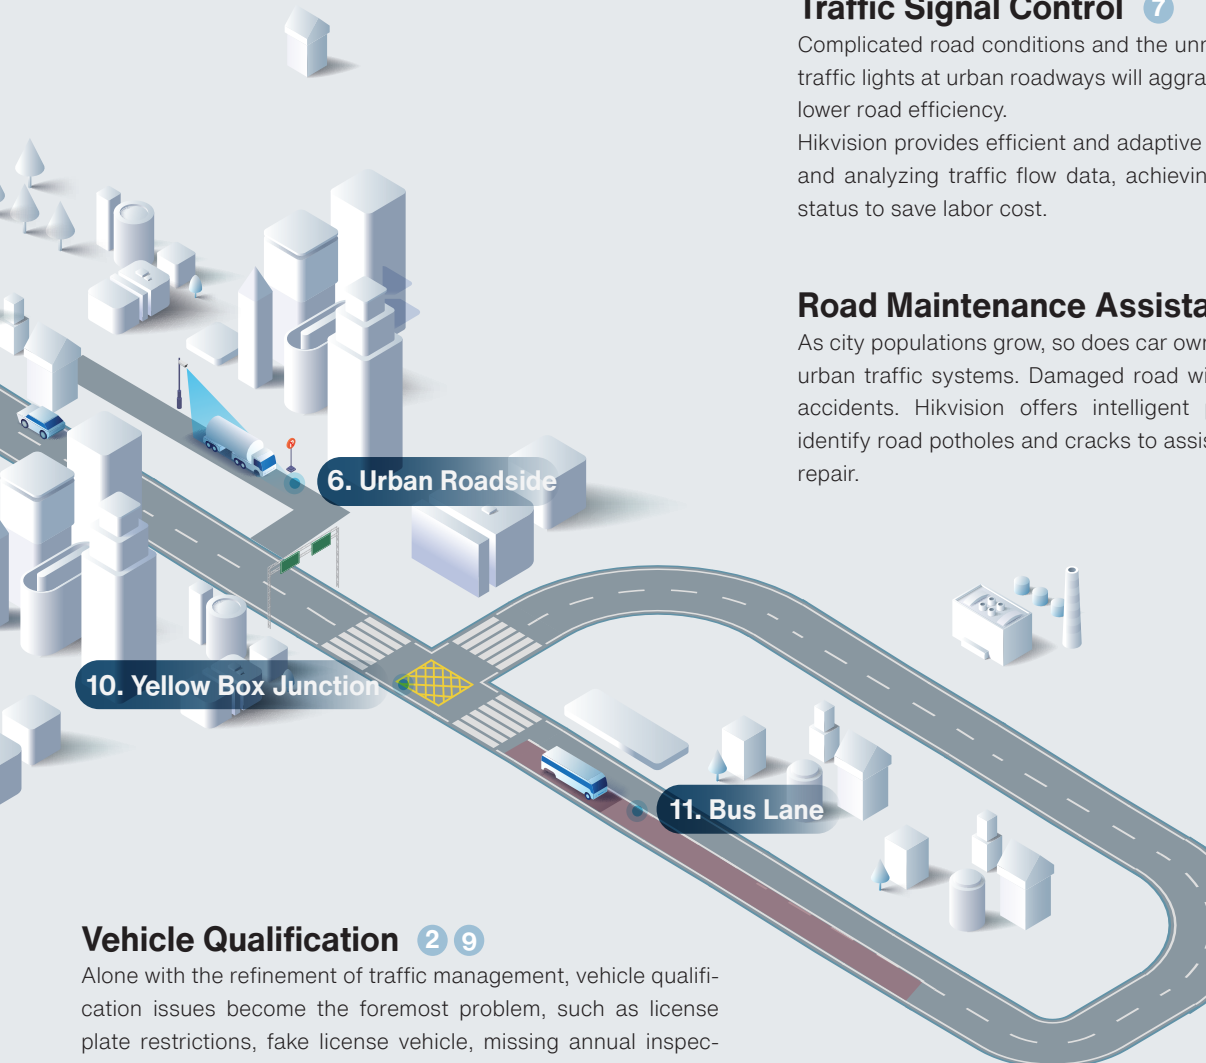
Traffic Signal Control 7

Complicated road conditions and the unr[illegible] traffic lights at urban roadways will aggra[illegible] lower road efficiency.

Hikvision provides efficient and adaptive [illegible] and analyzing traffic flow data, achievin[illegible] status to save labor cost.

Road Maintenance Assista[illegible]

As city populations grow, so does car own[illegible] urban traffic systems. Damaged road wi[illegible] accidents. Hikvision offers intelligent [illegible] identify road potholes and cracks to assis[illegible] repair.

6. Urban Roadside

10. Yellow Box Junction

11. Bus Lane

Vehicle Qualification 2 9

Alone with the refinement of traffic management, vehicle qualification issues become the foremost problem, such as license plate restrictions, fake license vehicle, missing annual inspec-